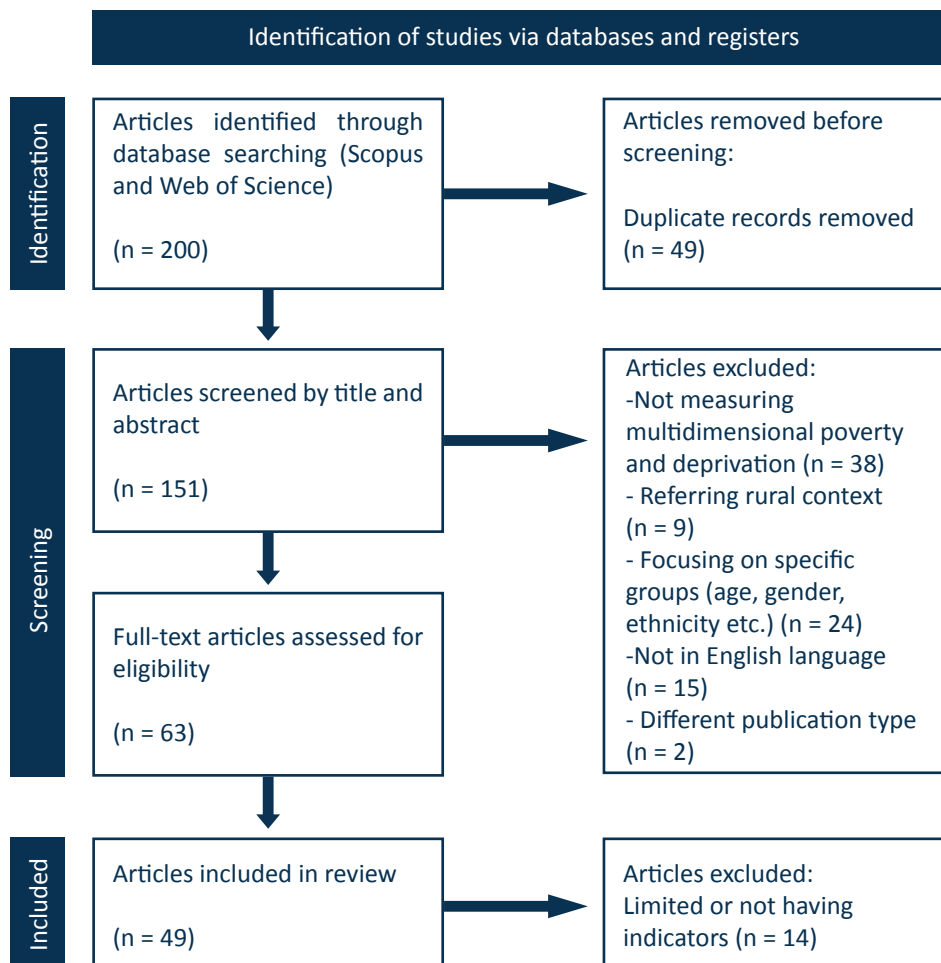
Identification of studies via databases and registers

Identification

Articles identified through database searching (Scopus and Web of Science)

(n = 200)

Articles removed before screening:

Duplicate records removed (n = 49)

Screening

Articles screened by title and abstract

(n = 151)

Articles excluded:
-Not measuring multidimensional poverty and deprivation (n = 38)
- Referring rural context (n = 9)
- Focusing on specific groups (age, gender, ethnicity etc.) (n = 24)
-Not in English language (n = 15)
- Different publication type (n = 2)

Full-text articles assessed for eligibility

(n = 63)

Included

Articles included in review

(n = 49)

Articles excluded:
Limited or not having indicators (n = 14)